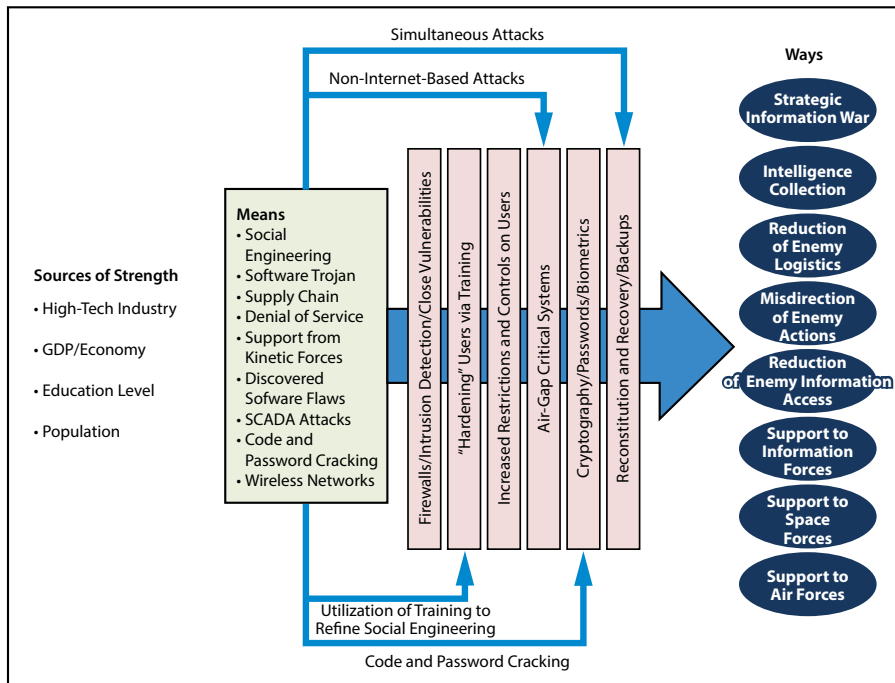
Simultaneous Attacks

Non-Internet-Based Attacks

Ways

Strategic Information War

Intelligence Collection

Reduction of Enemy Logistics

Misdirection of Enemy Actions

Reduction of Enemy Information Access

Support to Information Forces

Support to Space Forces

Support to Air Forces

Sources of Strength

• High-Tech Industry

• GDP/Economy

• Education Level

• Population

Means
• Social Engineering
• Software Trojan
• Supply Chain
• Denial of Service
• Support from Kinetic Forces
• Discovered Sofware Flaws
• SCADA Attacks
• Code and Password Cracking
• Wireless Networks

Firewalls/Intrusion Detection/Close Vulnerabilities

"Hardening" Users via Training

Increased Restrictions and Controls on Users

Air-Gap Critical Systems

Cryptography/Passwords/Biometrics

Reconstitution and Recovery/Backups

Utilization of Training to Refine Social Engineering

Code and Password Cracking